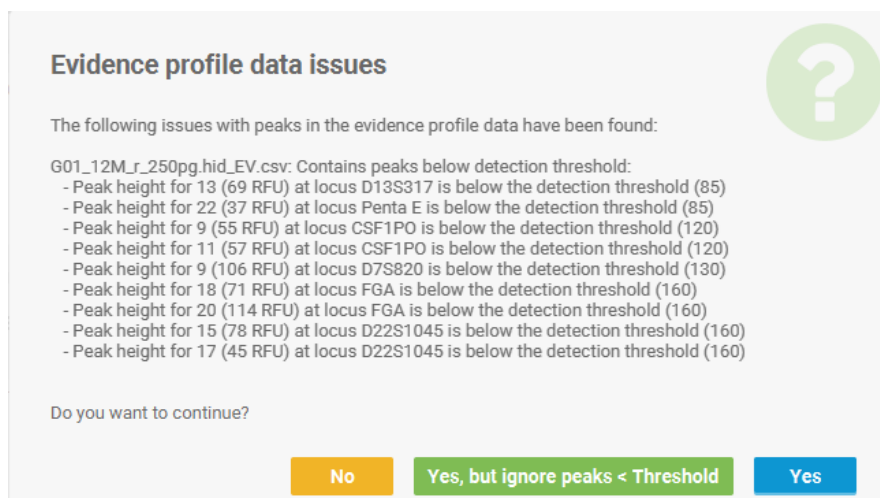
Evidence profile data issues

The following issues with peaks in the evidence profile data have been found:

G01_12M_r_250pg.hid_EV.csv: Contains peaks below detection threshold:
- Peak height for 13 (69 RFU) at locus D13S317 is below the detection threshold (85)
- Peak height for 22 (37 RFU) at locus Penta E is below the detection threshold (85)
- Peak height for 9 (55 RFU) at locus CSF1PO is below the detection threshold (120)
- Peak height for 11 (57 RFU) at locus CSF1PO is below the detection threshold (120)
- Peak height for 9 (106 RFU) at locus D7S820 is below the detection threshold (130)
- Peak height for 18 (71 RFU) at locus FGA is below the detection threshold (160)
- Peak height for 20 (114 RFU) at locus FGA is below the detection threshold (160)
- Peak height for 15 (78 RFU) at locus D22S1045 is below the detection threshold (160)
- Peak height for 17 (45 RFU) at locus D22S1045 is below the detection threshold (160)

Do you want to continue?

No
Yes, but ignore peaks < Threshold
Yes